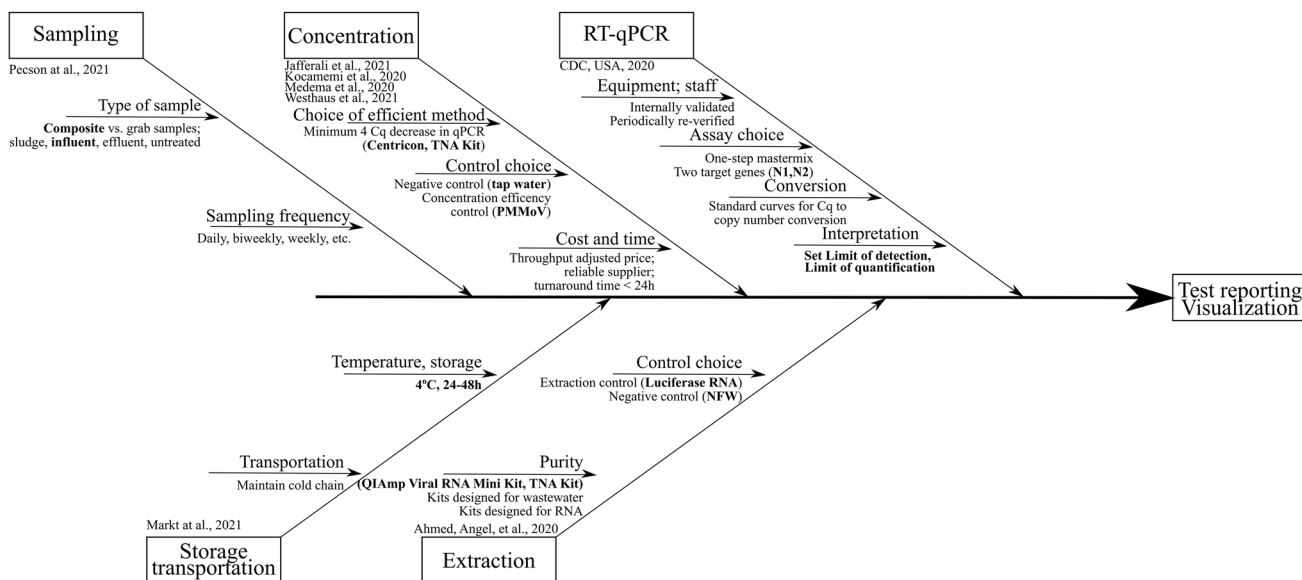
Sampling

Pecson at al., 2021

Type of sample

**Composite** vs. grab samples; sludge, **influent**, effluent, untreated

Sampling frequency

Daily, biweekly, weekly, etc.

Concentration

Jafferali et al., 2021
Kocamemi et al., 2020
Medema et al., 2020
Westhaus et al., 2021

Choice of efficient method

Minimum 4 Cq decrease in qPCR (**Centricon, TNA Kit**)

Control choice

Negative control (**tap water**)
Concentration efficency control (**PMMoV**)

Cost and time

Throughput adjusted price; reliable supplier; turnaround time < 24h

RT-qPCR

CDC, USA, 2020

Equipment; staff

Internally validated
Periodically re-verified

Assay choice

One-step mastermix
Two target genes (**N1,N2**)

Conversion

Standard curves for Cq to copy number conversion

Interpretation

**Set Limit of detection, Limit of quantification**

Test reporting
Visualization

Temperature, storage

**4ºC, 24-48h**

Transportation

Maintain cold chain

Markt at al., 2021

Storage transportation

Control choice

Extraction control (**Luciferase RNA**)
Negative control (**NFW**)

Purity

**(QIAmp Viral RNA Mini Kit, TNA Kit)**
Kits designed for wastewater
Kits designed for RNA

Ahmed, Angel, et al., 2020

Extraction